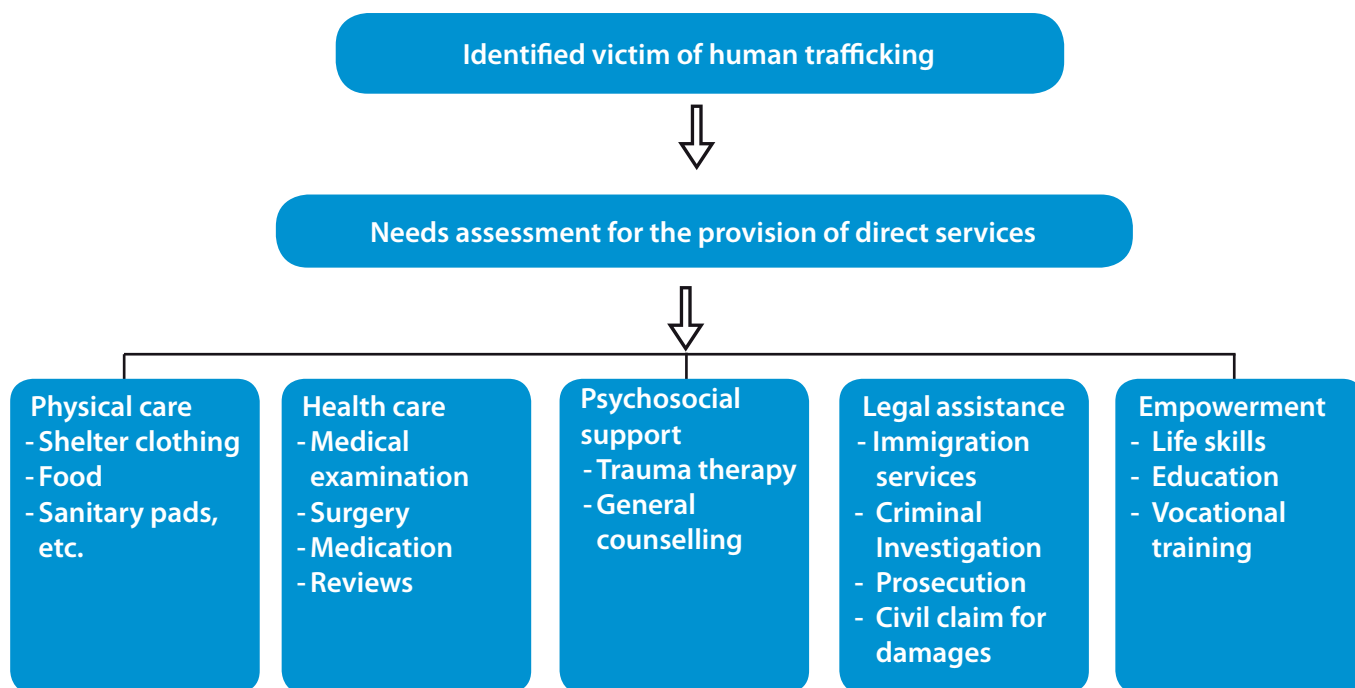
Identified victim of human trafficking

Needs assessment for the provision of direct services

Physical care
- Shelter clothing
- Food
- Sanitary pads, etc.

Health care
- Medical examination
- Surgery
- Medication
- Reviews

Psychosocial support
- Trauma therapy
- General counselling

Legal assistance
- Immigration services
- Criminal Investigation
- Prosecution
- Civil claim for damages

Empowerment
- Life skills
- Education
- Vocational training